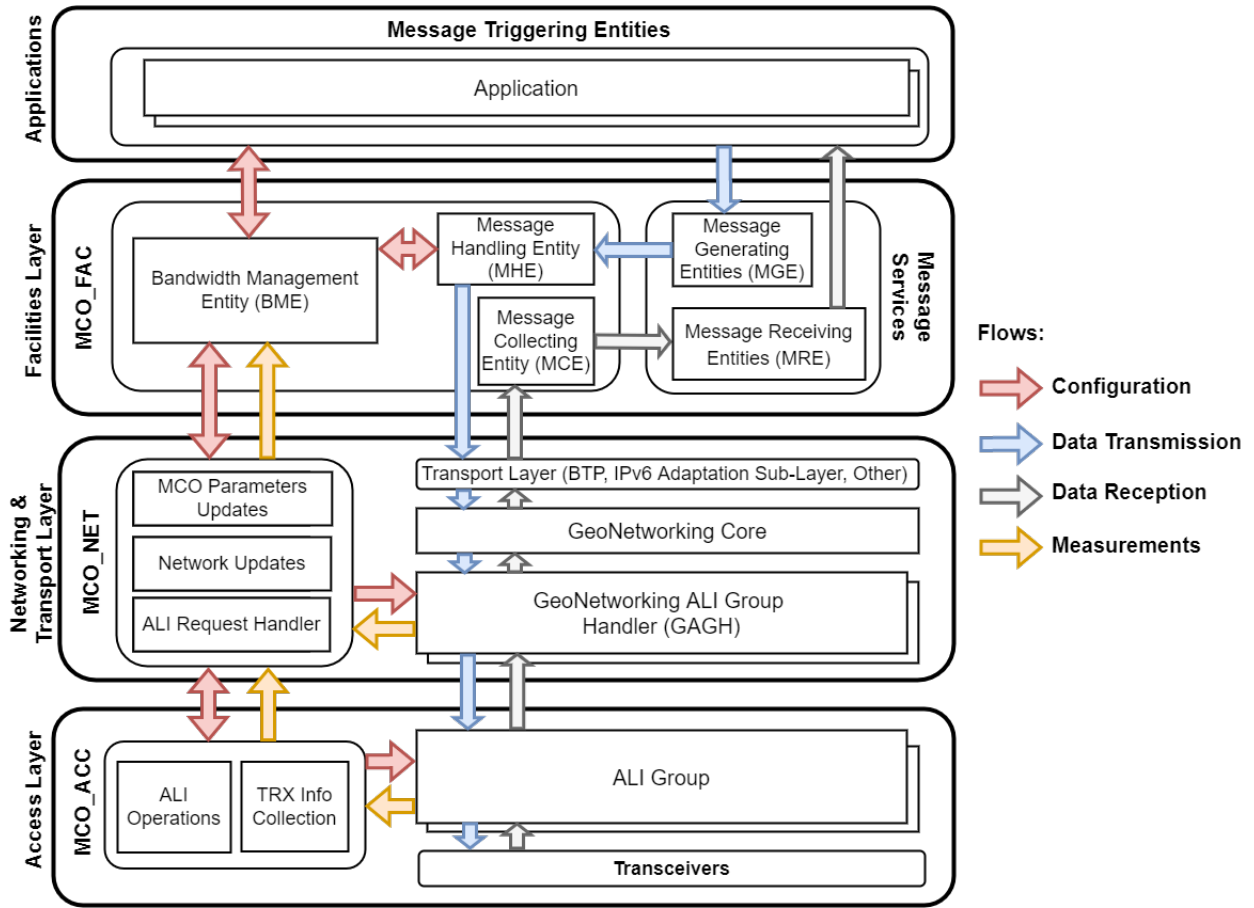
Applications

Message Triggering Entities

Application

Facilities Layer

MCO_FAC

Bandwidth Management Entity (BME)

Message Handling Entity (MHE)

Message Collecting Entity (MCE)

Message Generating Entities (MGE)

Message Receiving Entities (MRE)

Message Services

Networking & Transport Layer

MCO_NET

MCO Parameters Updates

Network Updates

ALI Request Handler

Transport Layer (BTP, IPv6 Adaptation Sub-Layer, Other)

GeoNetworking Core

GeoNetworking ALI Group Handler (GAGH)

Access Layer

MCO_ACC

ALI Operations

TRX Info Collection

ALI Group

Transceivers

Flows:

Configuration

Data Transmission

Data Reception

Measurements